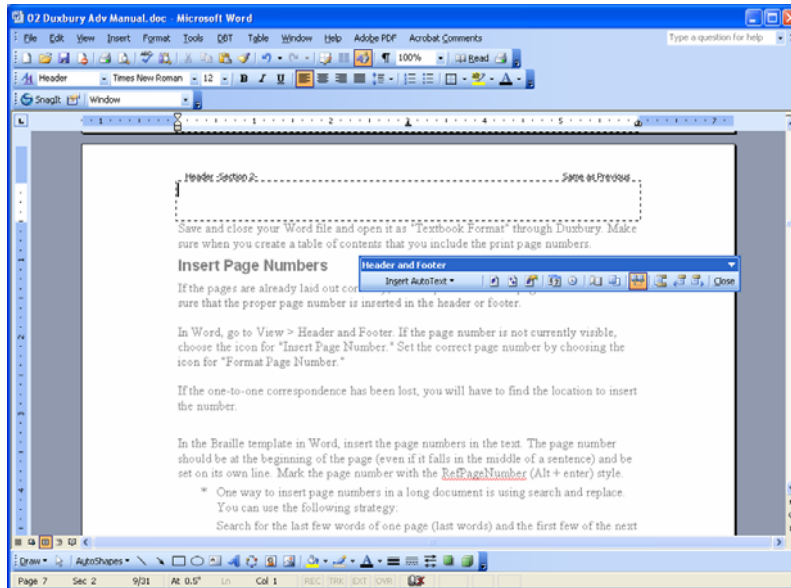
02 Duxbury Adv Manual.doc - Microsoft Word

File Edit View Insert Format Tools DBT Table Window Help Adobe PDF Acrobat Comments

Type a question for help

100% Read

Header Times New Roman 12 B I U

SnagIt Window

Header -Section 2- Same as Previous

Save and close your Word file and open it as "Textbook Format" through Duxbury. Make sure when you create a table of contents that you include the print page numbers.

Insert Page Numbers

Header and Footer

Insert AutoText Close

If the pages are already laid out co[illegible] sure that the proper page number is inserted in the header or footer.

In Word, go to View > Header and Footer. If the page number is not currently visible, choose the icon for "Insert Page Number." Set the correct page number by choosing the icon for "Format Page Number."

If the one-to-one correspondence has been lost, you will have to find the location to insert the number.

In the Braille template in Word, insert the page numbers in the text. The page number should be at the beginning of the page (even if it falls in the middle of a sentence) and be set on its own line. Mark the page number with the RefPageNumber (Alt + enter) style.

* One way to insert page numbers in a long document is using search and replace. You can use the following strategy:

Search for the last few words of one page (last words) and the first few of the next

Draw AutoShapes

Page 7 Sec 2 9/31 At 0.5" Ln Col 1 REC TRK EXT OVR